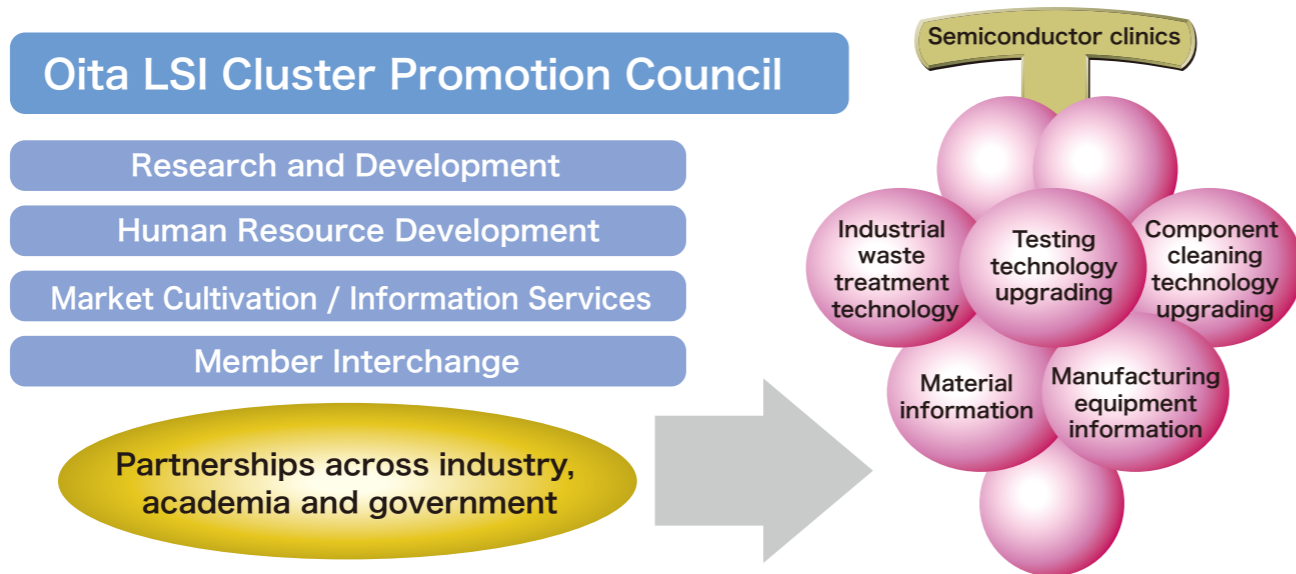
Oita LSI Cluster Promotion Council

Research and Development

Human Resource Development

Market Cultivation / Information Services

Member Interchange

Partnerships across industry, academia and government

Semiconductor clinics

Industrial waste treatment technology

Testing technology upgrading

Component cleaning technology upgrading

Material information

Manufacturing equipment information